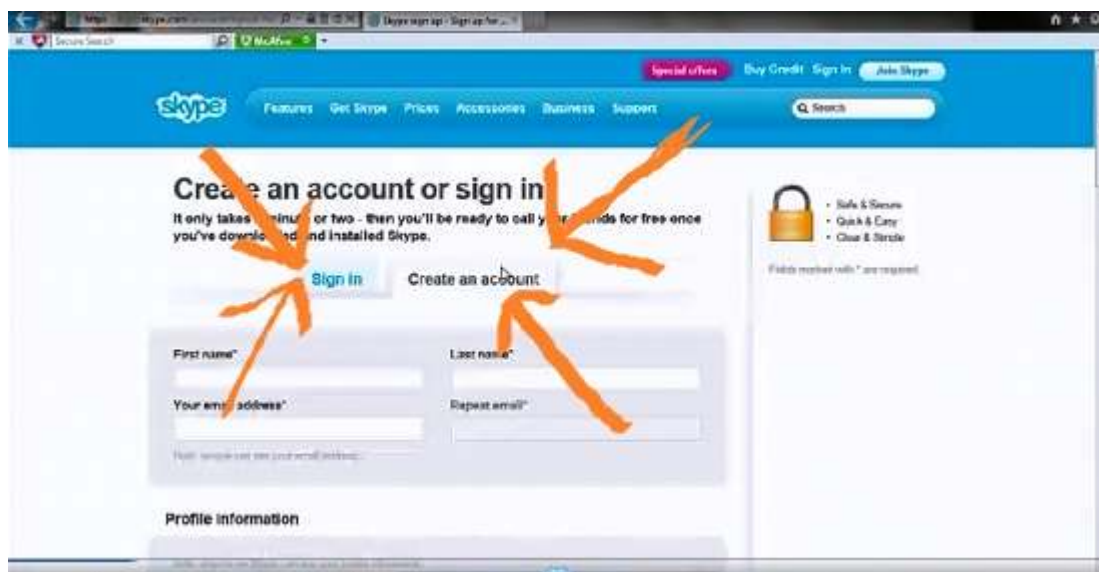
https:// skype.com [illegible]
Skype sign up - Sign up for ...
Secure Search
McAfee

Special offers
Buy Credit
Sign in
Join Skype

skype
Features
Get Skype
Prices
Accessories
Business
Support
Search

Crea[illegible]e an account or sign in
It only takes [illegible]minu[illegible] or two - then you'll be ready to call y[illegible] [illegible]nds for free once you've downlo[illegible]d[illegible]nd installed Skype.

Sign in
Create an account

Safe & Secure
Quick & Easy
Clear & Simple

Fields marked with * are required

First name*
Last name*
Your em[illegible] address*
Repeat email*
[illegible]

Profile information
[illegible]